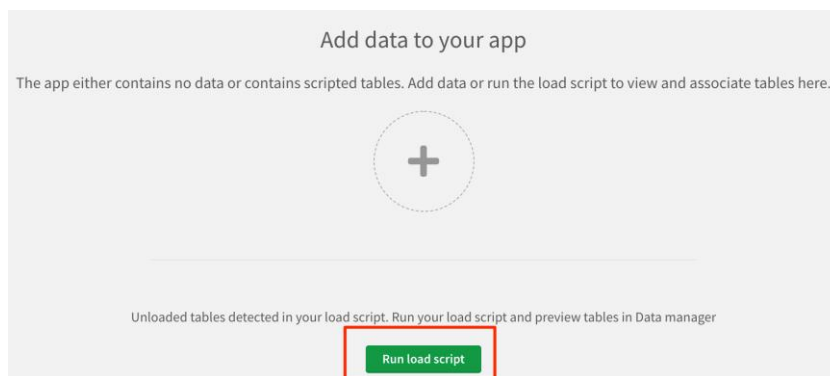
Add data to your app

The app either contains no data or contains scripted tables. Add data or run the load script to view and associate tables here.

+

Unloaded tables detected in your load script. Run your load script and preview tables in Data manager

Run load script